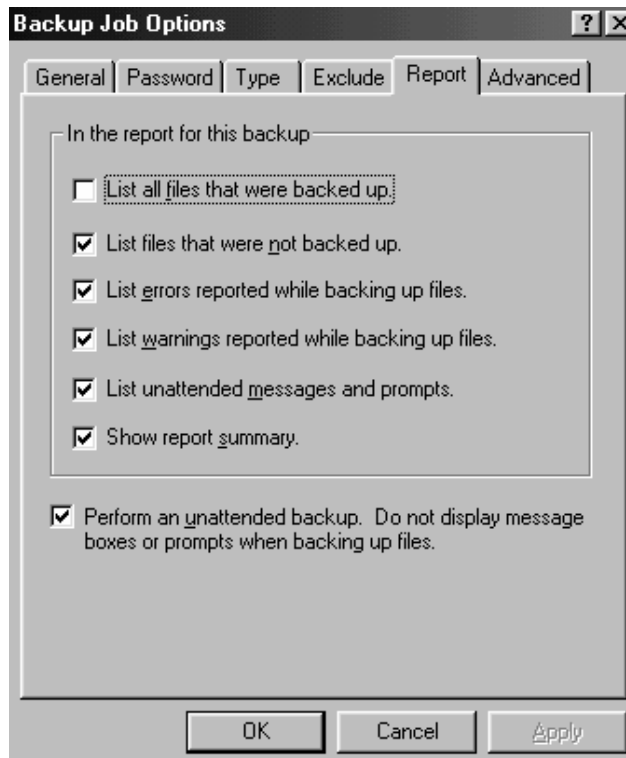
Backup Job Options

?

General | Password | Type | Exclude | Report | Advanced

In the report for this backup

List all files that were backed up.

List files that were not backed up.

List errors reported while backing up files.

List warnings reported while backing up files.

List unattended messages and prompts.

Show report summary.

Perform an unattended backup. Do not display message boxes or prompts when backing up files.

OK

Cancel

Apply